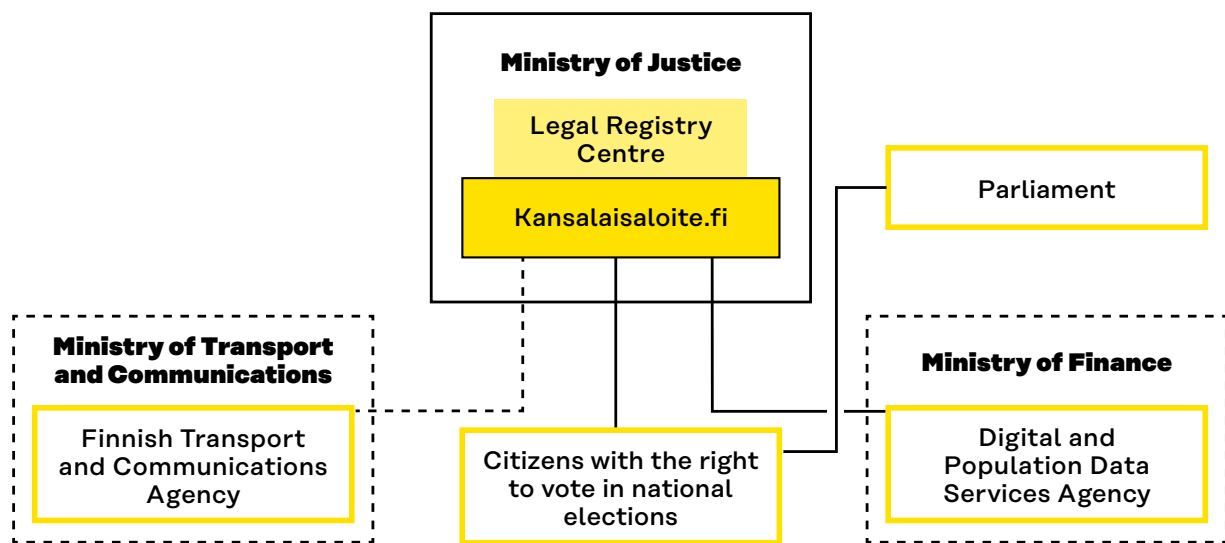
Ministry of Justice

Legal Registry Centre

Kansalaisaloite.fi

Parliament

Ministry of Transport and Communications

Finnish Transport and Communications Agency

Citizens with the right to vote in national elections

Ministry of Finance

Digital and Population Data Services Agency